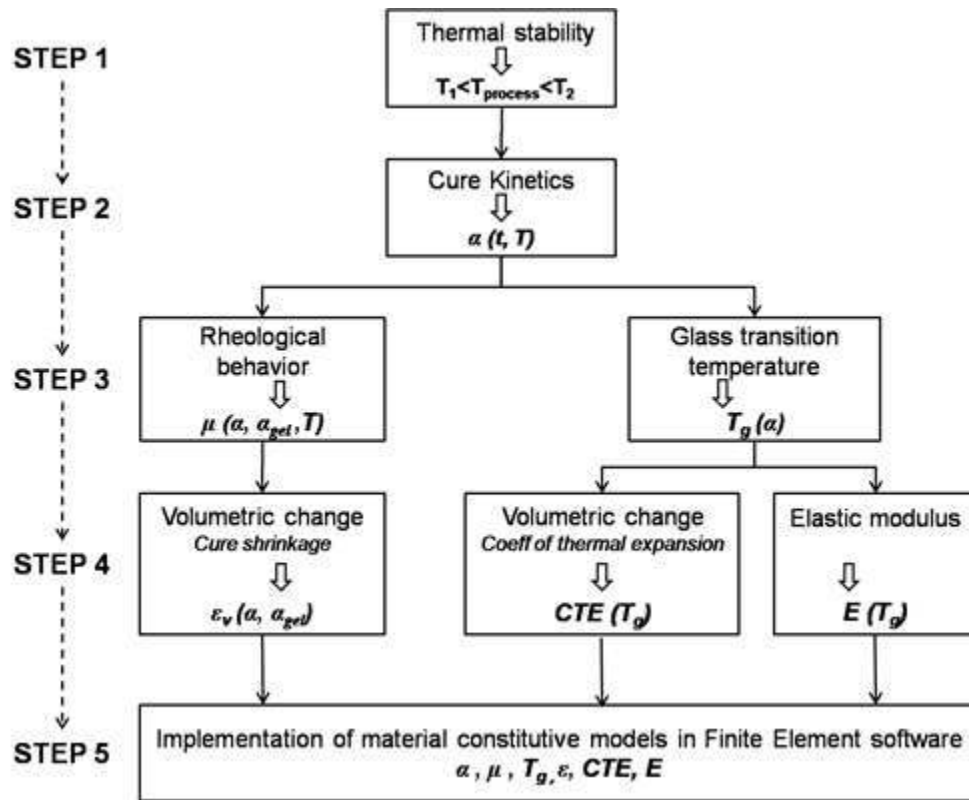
STEP 1

Thermal stability

$T_1<T_{process}<T_2$

STEP 2

Cure Kinetics

$\alpha\ (t, T)$

STEP 3

Rheological behavior

$\mu\ (\alpha, \alpha_{gel}, T)$

Glass transition temperature

$T_g\ (\alpha)$

STEP 4

Volumetric change
Cure shrinkage

$\varepsilon_v\ (\alpha, \alpha_{gel})$

Volumetric change
Coeff of thermal expansion

$CTE\ (T_g)$

Elastic modulus

$E\ (T_g)$

STEP 5

Implementation of material constitutive models in Finite Element software

$\alpha$ , $\mu$ , $T_g$, $\varepsilon$, CTE, E